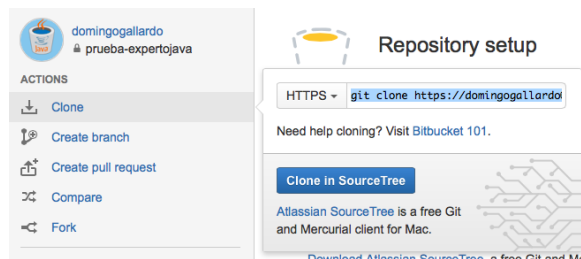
domingogallardo
prueba-expertojava

ACTIONS

Clone

Create branch

Create pull request

Compare

Fork

Repository setup

HTTPS
git clone https://domingogallardo@

Need help cloning? Visit Bitbucket 101.

Clone in SourceTree

Atlassian SourceTree is a free Git and Mercurial client for Mac.

Download Atlassian SourceTree, a free Git and M